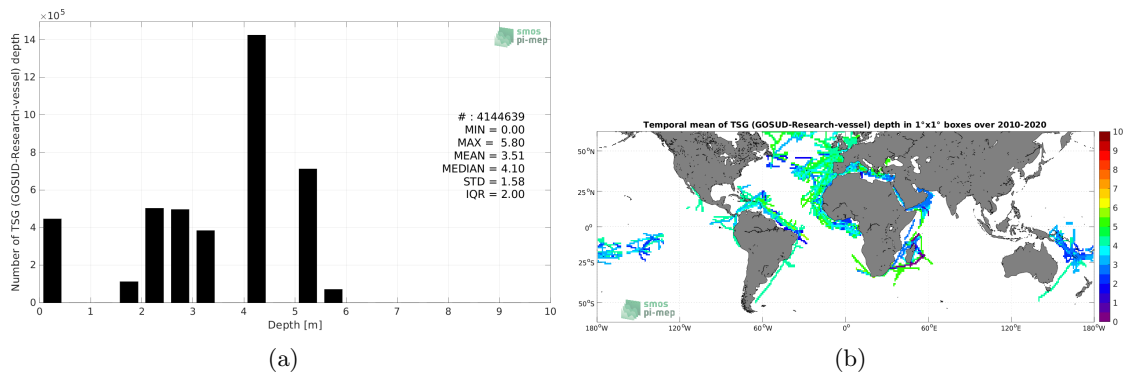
$\times 10^5$

smos
pi-mep

Number of TSG (GOSUD-Research-vessel) depth

14
12
10
8
6
4
2
0

0 1 2 3 4 5 6 7 8 9 10
Depth [m]

# : 4144639
MIN = 0.00
MAX = 5.80
MEAN = 3.51
MEDIAN = 4.10
STD = 1.58
IQR = 2.00

(a)

Temporal mean of TSG (GOSUD-Research-vessel) depth in 1°x1° boxes over 2010-2020

50°N
25°N
0°
25°S
50°S

180°W 120°W 60°W 0° 60°E 120°E 180°W

smos
pi-mep

10
9
8
7
6
5
4
3
2
1
0

(b)